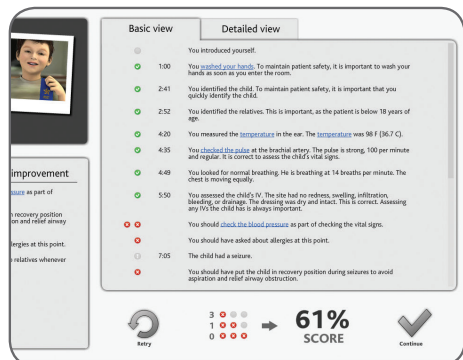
Basic view

Detailed view

You introduced yourself.

1:00 You washed your hands. To maintain patient safety, it is important to wash your hands as soon as you enter the room.

2:41 You identified the child. To maintain patient safety, it is important that you quickly identify the child.

2:52 You identified the relatives. This is important, as the patient is below 18 years of age.

4:20 You measured the temperature in the ear. The temperature was 98 F (36.7 C).

4:35 You checked the pulse at the brachial artery. The pulse is strong, 100 per minute and regular. It is correct to assess the child's vital signs.

4:49 You looked for normal breathing. He is breathing at 14 breaths per minute. The chest is moving equally.

5:50 You assessed the child's IV. The site had no redness, swelling, infiltration, bleeding, or drainage. The dressing was dry and intact. This is correct. Assessing any IVs the child has is always important.

You should check the blood pressure as part of checking the vital signs.

You should have asked about allergies at this point.

7:05 The child had a seizure.

You should have put the child in recovery position during seizures to avoid aspiration and relief airway obstruction.

improvement

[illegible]ssure as part of

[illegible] recovery position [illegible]n and relief airway

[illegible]llergies at this point.

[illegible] relatives whenever

Retry

3

1

0

61%
SCORE

Continue